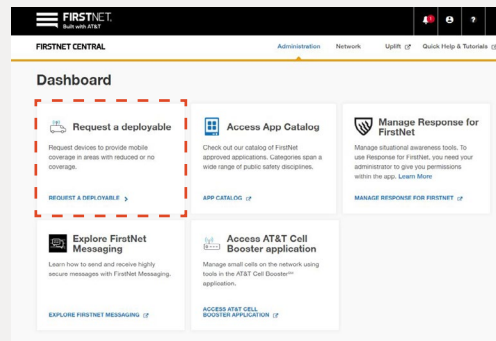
FIRSTNET.
Built with AT&T

FIRSTNET CENTRAL

Administration Network Uplift Quick Help & Tutorials

Dashboard

Request a deployable

Request devices to provide mobile coverage in areas with reduced or no coverage.

REQUEST A DEPLOYABLE >

Access App Catalog

Check out our catalog of FirstNet approved applications. Categories span a wide range of public safety disciplines.

APP CATALOG

Manage Response for FirstNet

Manage situational awareness tools. To use Response for FirstNet, you need your administrator to give you permissions within the app. Learn More

MANAGE RESPONSE FOR FIRSTNET

Explore FirstNet Messaging

Learn how to send and receive highly secure messages with FirstNet Messaging.

EXPLORE FIRSTNET MESSAGING

Access AT&T Cell Booster application

Manage small cells on the network using tools in the AT&T Cell Booster℠ application.

ACCESS AT&T CELL BOOSTER APPLICATION